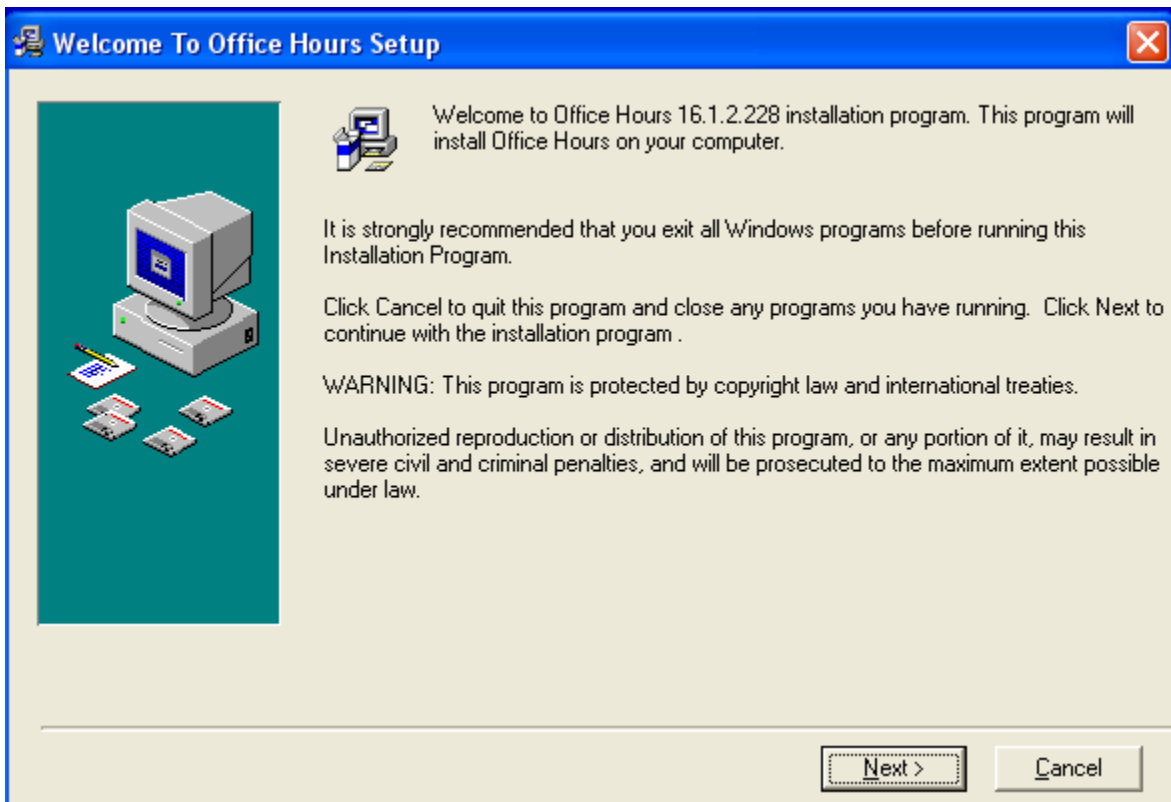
Welcome To Office Hours Setup

Welcome to Office Hours 16.1.2.228 installation program. This program will install Office Hours on your computer.

It is strongly recommended that you exit all Windows programs before running this Installation Program.

Click Cancel to quit this program and close any programs you have running. Click Next to continue with the installation program .

WARNING: This program is protected by copyright law and international treaties.

Unauthorized reproduction or distribution of this program, or any portion of it, may result in severe civil and criminal penalties, and will be prosecuted to the maximum extent possible under law.

Next >

Cancel